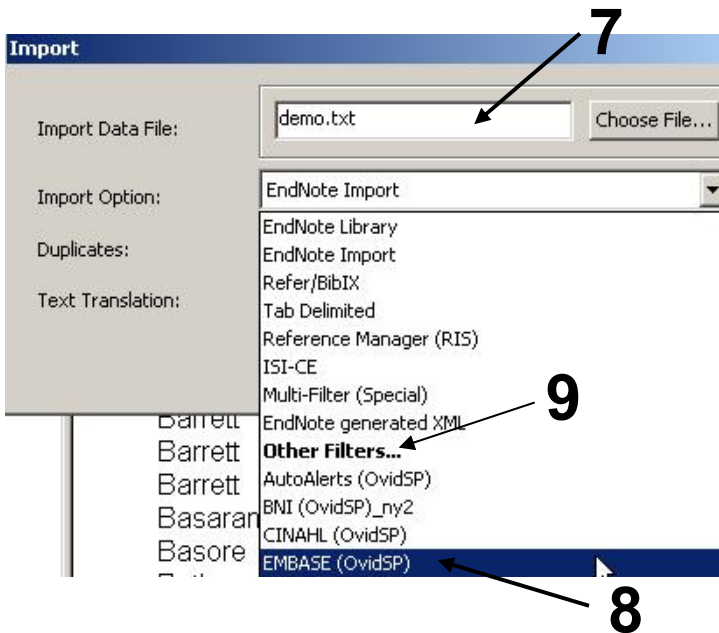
Import

7

Import Data File:

demo.txt

Choose File...

Import Option:

EndNote Import

Duplicates:

Text Translation:

EndNote Library
EndNote Import
Refer/BibIX
Tab Delimited
Reference Manager (RIS)
ISI-CE
Multi-Filter (Special)
EndNote generated XML
**Other Filters...**
AutoAlerts (OvidSP)
BNI (OvidSP)_ny2
CINAHL (OvidSP)
EMBASE (OvidSP)

9

Barrett
Barrett
Barrett
Basaran
Basore

8